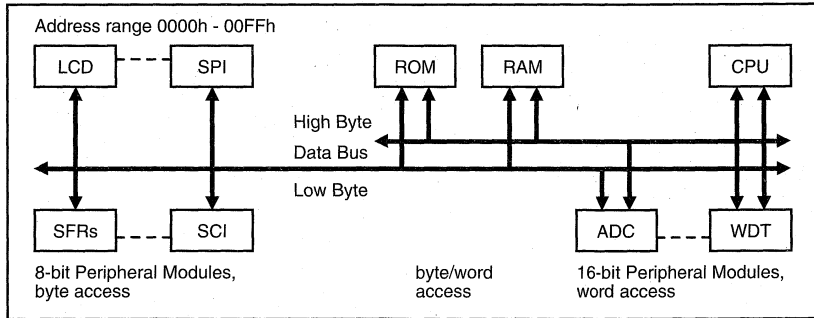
Address range 0000h - 00FFh

LCD

SPI

ROM

RAM

CPU

High Byte

Data Bus

Low Byte

SFRs

SCI

ADC

WDT

8-bit Peripheral Modules, byte access

byte/word access

16-bit Peripheral Modules, word access